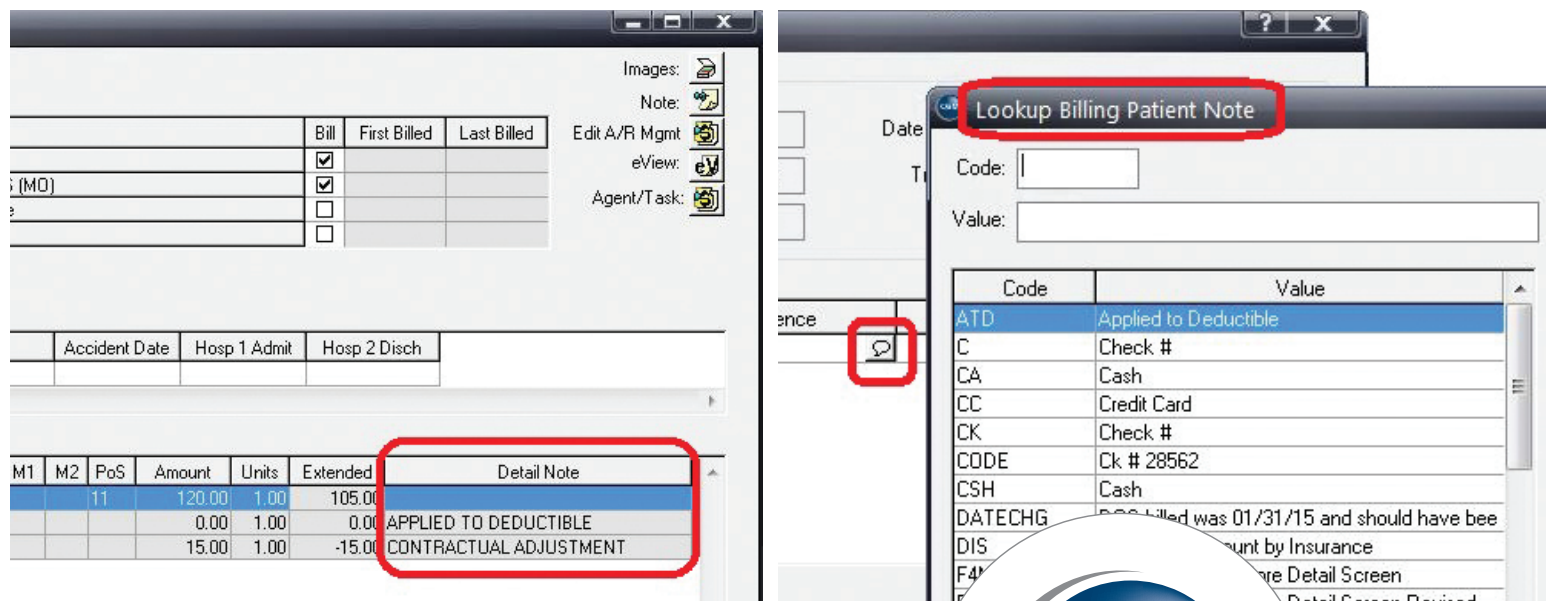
Images:
Note:
Edit A/R Mgmt
eView:
Agent/Task:

| Bill | First Billed | Last Billed |
|---|---|---|
| ☑ | | |
| ☑ | | |
| ☐ | | |
| ☐ | | |

S (MO)
e

| Accident Date | Hosp 1 Admit | Hosp 2 Disch |
|---|---|---|
| | | |

| M1 | M2 | PoS | Amount | Units | Extended | Detail Note |
|---|---|---|---|---|---|---|
| | | 11 | 120.00 | 1.00 | 105.00 | |
| | | | 0.00 | 1.00 | 0.00 | APPLIED TO DEDUCTIBLE |
| | | | 15.00 | 1.00 | -15.00 | CONTRACTUAL ADJUSTMENT |

Date
T
ence

Lookup Billing Patient Note

Code:
Value:

| Code | Value |
|---|---|
| ATD | Applied to Deductible |
| C | Check # |
| CA | Cash |
| CC | Credit Card |
| CK | Check # |
| CODE | Ck # 28562 |
| CSH | Cash |
| DATECHG | DOS billed was 01/31/15 and should have bee |
| DIS | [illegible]ount by Insurance |
| F4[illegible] | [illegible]re Detail Screen |